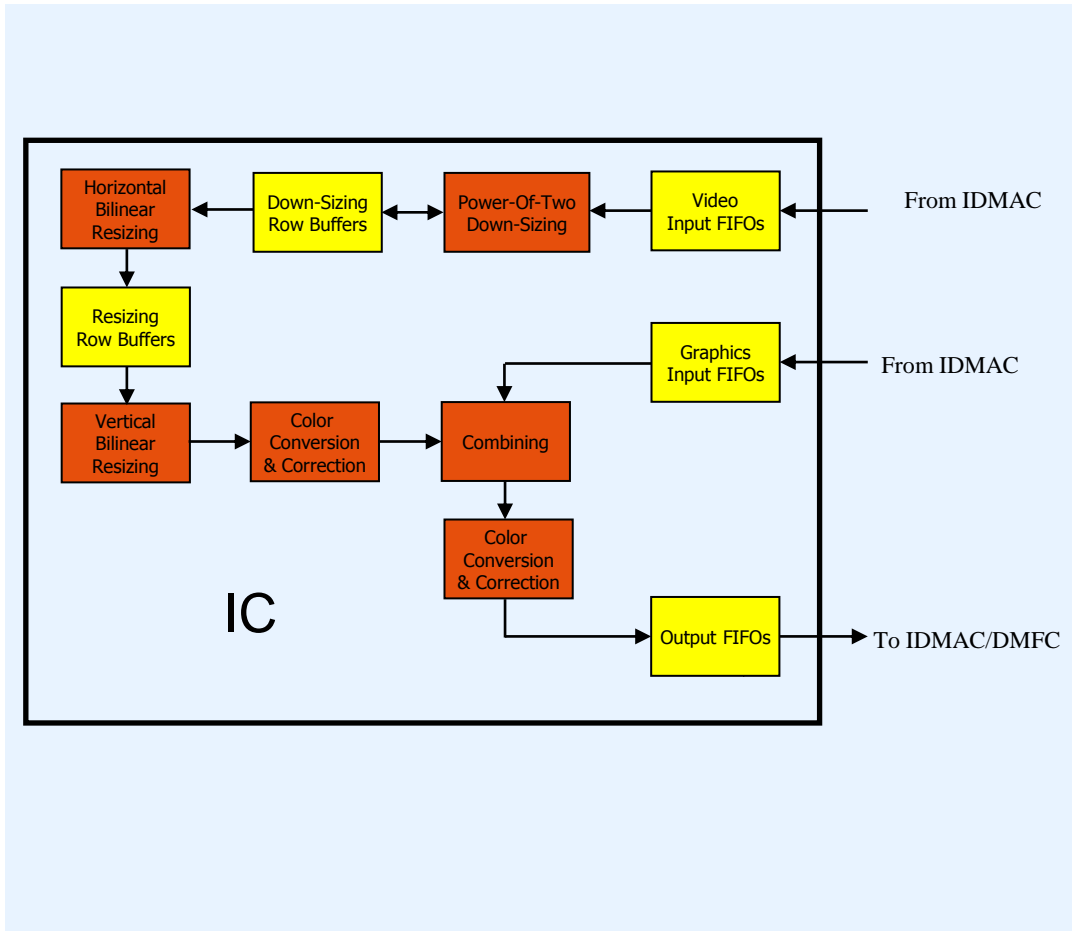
Horizontal Bilinear Resizing

Down-Sizing Row Buffers

Power-Of-Two Down-Sizing

Video Input FIFOs

From IDMAC

Resizing Row Buffers

Graphics Input FIFOs

From IDMAC

Vertical Bilinear Resizing

Color Conversion & Correction

Combining

Color Conversion & Correction

IC

Output FIFOs

To IDMAC/DMFC